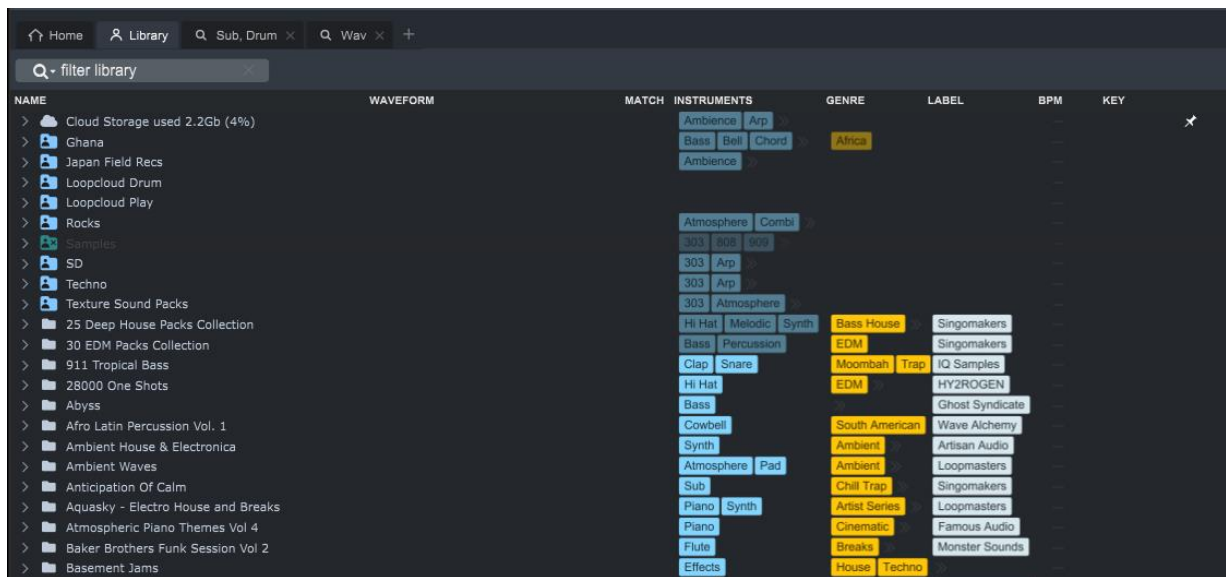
Home | Library | Sub, Drum | Wav | +

filter library

| NAME | WAVEFORM | MATCH | INSTRUMENTS | GENRE | LABEL | BPM | KEY |
|---|---|---|---|---|---|---|---|
| Cloud Storage used 2.2Gb (4%) | | | Ambience Arp | | | | |
| Ghana | | | Bass Bell Chord | Africa | | | |
| Japan Field Recs | | | Ambience | | | | |
| Loopcloud Drum | | | | | | | |
| Loopcloud Play | | | | | | | |
| Rocks | | | Atmosphere Combi | | | | |
| Samples | | | 303 808 909 | | | | |
| SD | | | 303 Arp | | | | |
| Techno | | | 303 Arp | | | | |
| Texture Sound Packs | | | 303 Atmosphere | | | | |
| 25 Deep House Packs Collection | | | Hi Hat Melodic Synth | Bass House | Singomakers | | |
| 30 EDM Packs Collection | | | Bass Percussion | EDM | Singomakers | | |
| 911 Tropical Bass | | | Clap Snare | Moombah Trap | IQ Samples | | |
| 28000 One Shots | | | Hi Hat | EDM | HY2ROGEN | | |
| Abyss | | | Bass | | Ghost Syndicate | | |
| Afro Latin Percussion Vol. 1 | | | Cowbell | South American | Wave Alchemy | | |
| Ambient House & Electronica | | | Synth | Ambient | Artisan Audio | | |
| Ambient Waves | | | Atmosphere Pad | Ambient | Loopmasters | | |
| Anticipation Of Calm | | | Sub | Chill Trap | Singomakers | | |
| Aquasky - Electro House and Breaks | | | Piano Synth | Artist Series | Loopmasters | | |
| Atmospheric Piano Themes Vol 4 | | | Piano | Cinematic | Famous Audio | | |
| Baker Brothers Funk Session Vol 2 | | | Flute | Breaks | Monster Sounds | | |
| Basement Jams | | | Effects | House Techno | | | |